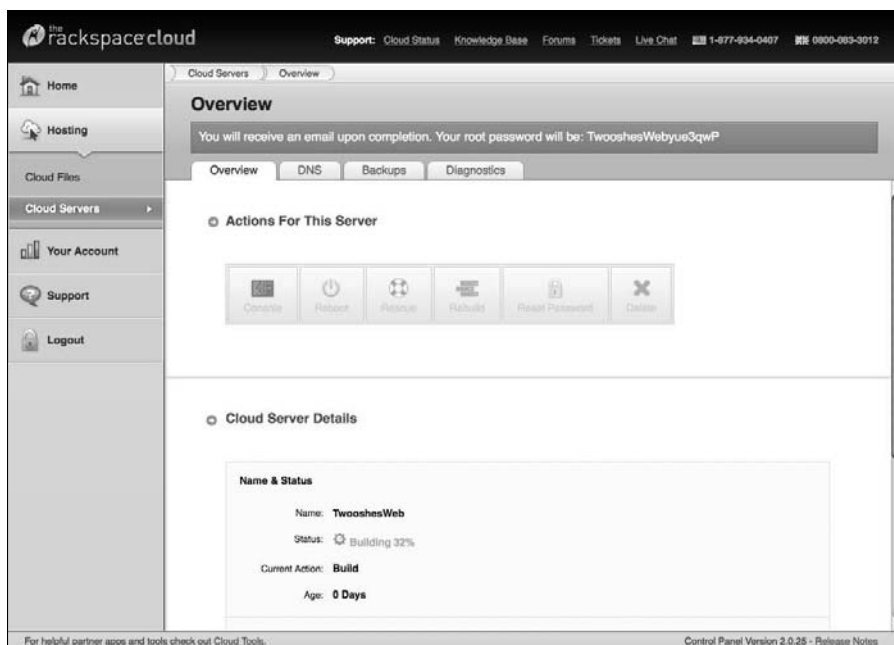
the rackspace cloud

Support: Cloud Status Knowledge Base Forums Tickets Live Chat 1-877-934-0407 0800-083-3012

Home
Hosting
Cloud Files
Cloud Servers
Your Account
Support
Logout

Cloud Servers Overview

Overview

You will receive an email upon completion. Your root password will be: TwooshesWebyue3qwP

Overview DNS Backups Diagnostics

Actions For This Server

Console Reboot Rescue Rebuild Reset Password Delete

Cloud Server Details

Name & Status

Name: TwooshesWeb
Status: Building 32%
Current Action: Build
Age: 0 Days

For helpful partner apps and tools check out Cloud Tools.

Control Panel Version 2.0.25 - Release Notes